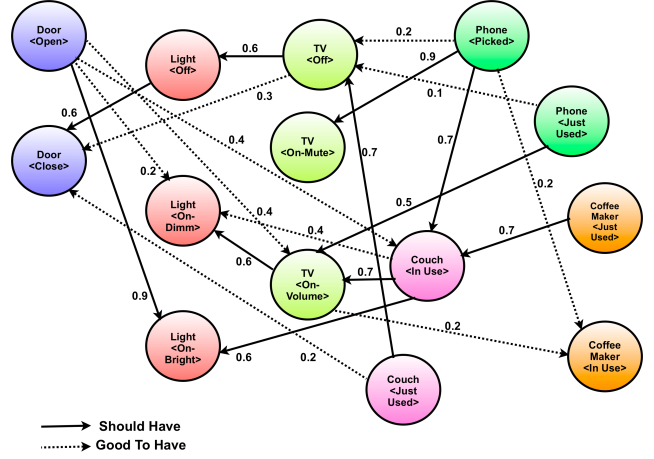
Door <Open>

Light <Off>

TV <Off>

Phone <Picked>

0.6

0.2

0.9

0.6

0.3

0.1

Phone <Just Used>

TV <On-Mute>

Door <Close>

0.4

0.7

0.7

0.2

0.4

0.5

0.2

Light <On-Dimm>

0.4

Coffee Maker <Just Used>

0.7

Couch <In Use>

0.6

TV <On-Volume>

0.7

0.9

0.2

Light <On-Bright>

0.6

0.2

Coffee Maker <In Use>

Couch <Just Used>

Should Have

Good To Have